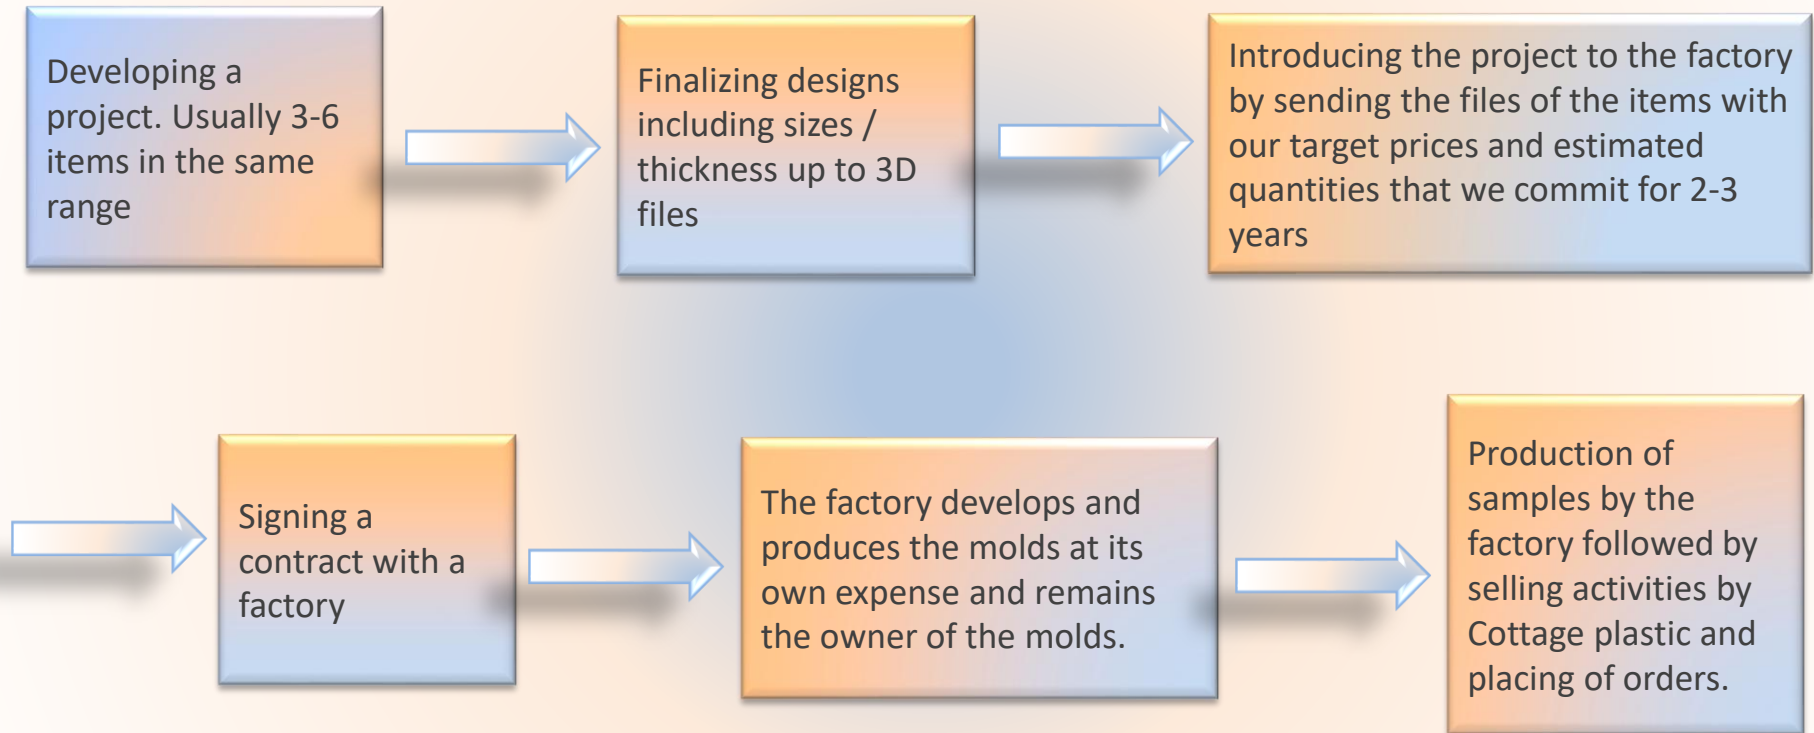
Developing a project. Usually 3-6 items in the same range

Finalizing designs including sizes / thickness up to 3D files

Introducing the project to the factory by sending the files of the items with our target prices and estimated quantities that we commit for 2-3 years

Signing a contract with a factory

The factory develops and produces the molds at its own expense and remains the owner of the molds.

Production of samples by the factory followed by selling activities by Cottage plastic and placing of orders.